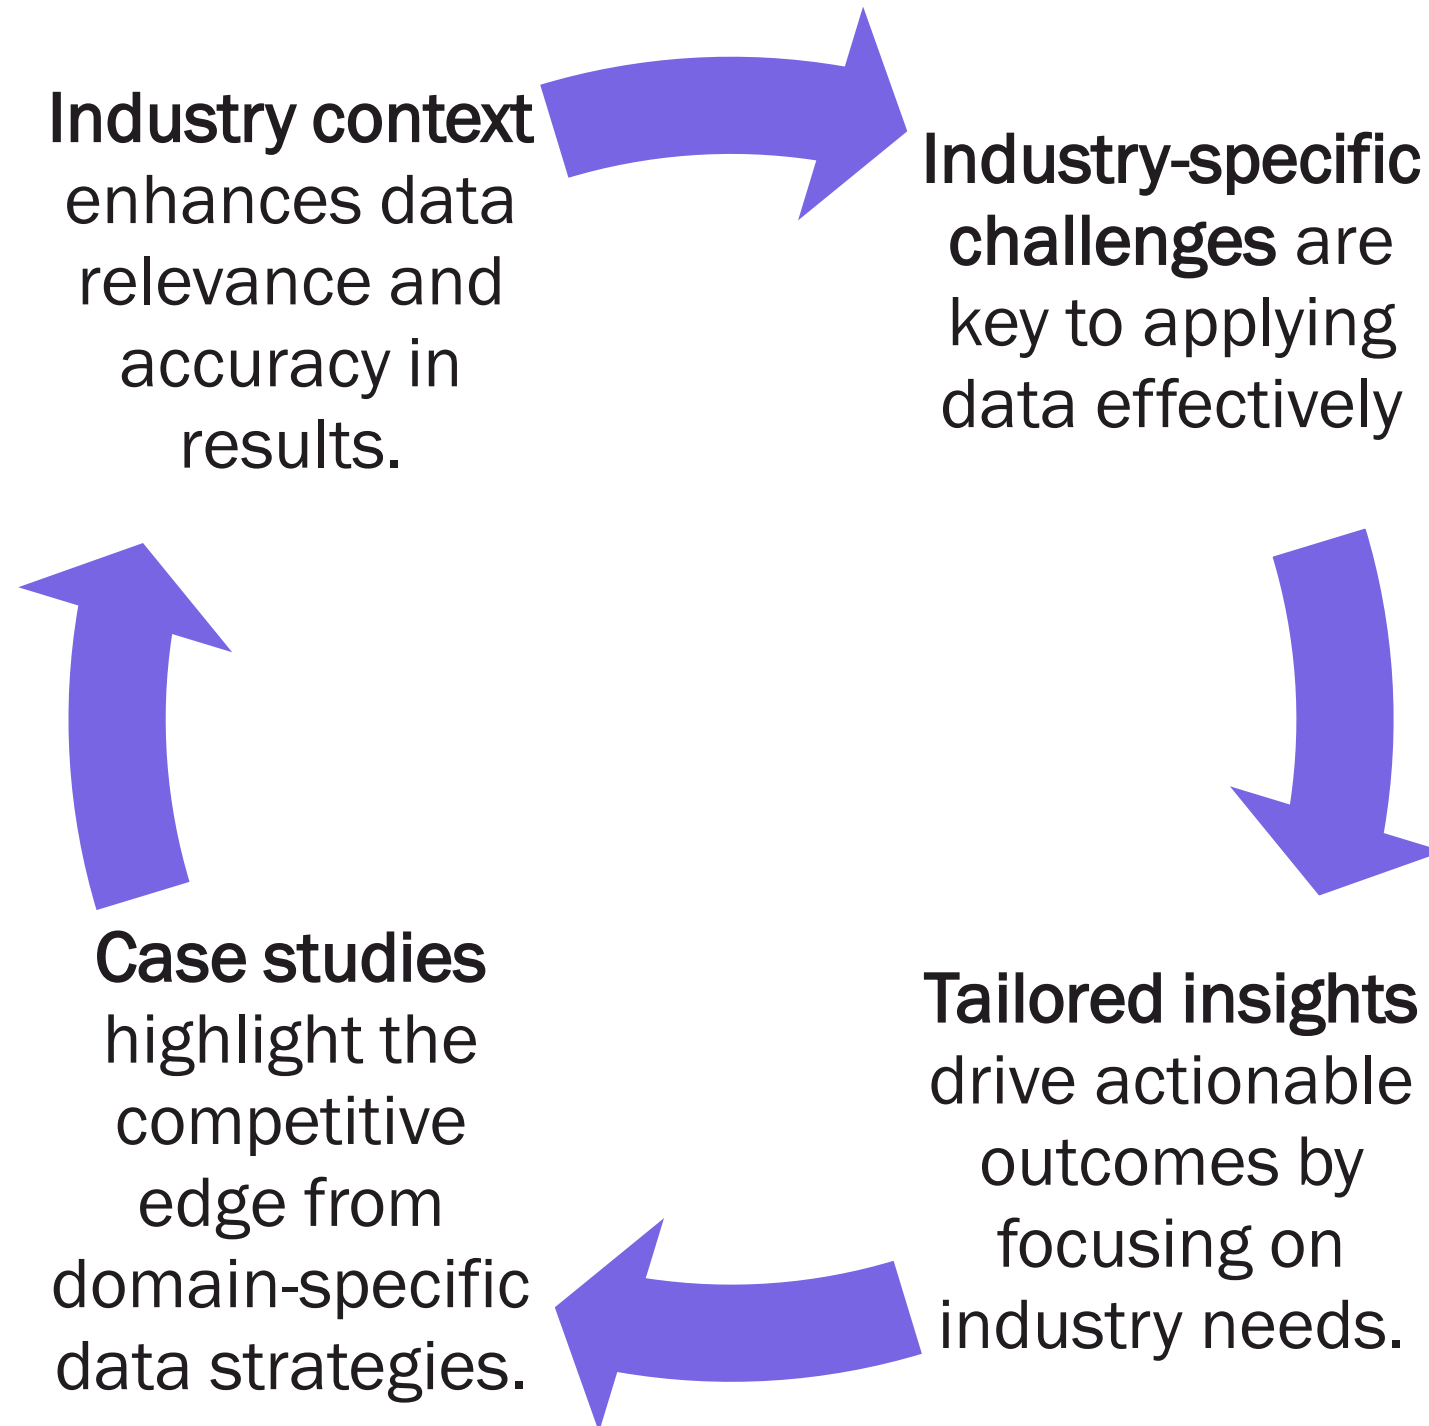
**Industry context** enhances data relevance and accuracy in results.

**Industry-specific challenges** are key to applying data effectively

**Tailored insights** drive actionable outcomes by focusing on industry needs.

**Case studies** highlight the competitive edge from domain-specific data strategies.